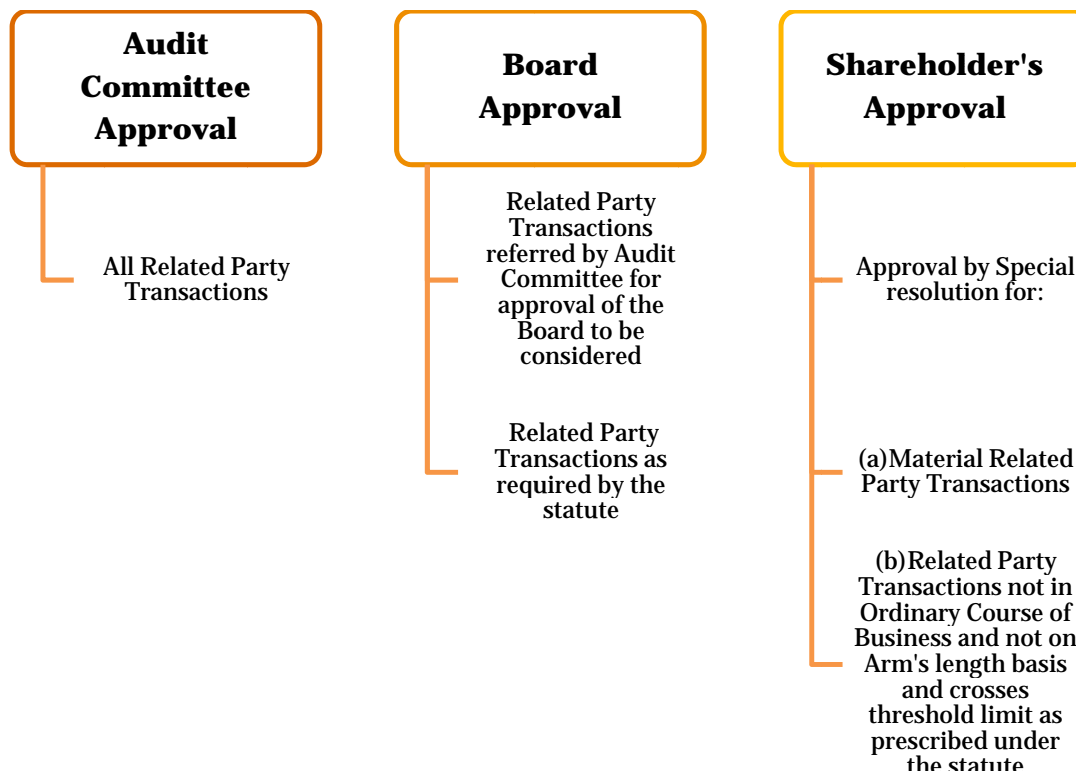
Audit Committee Approval

All Related Party Transactions

Board Approval

Related Party Transactions referred by Audit Committee for approval of the Board to be considered

Related Party Transactions as required by the statute

Shareholder's Approval

Approval by Special resolution for:

(a)Material Related Party Transactions

(b)Related Party Transactions not in Ordinary Course of Business and not on Arm's length basis and crosses threshold limit as prescribed under the statute